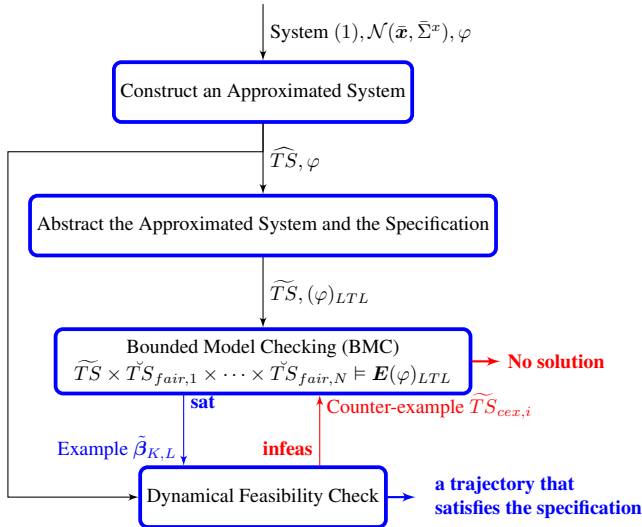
System (1), $\mathcal{N}(\bar{\boldsymbol{x}}, \bar{\Sigma}^x), \varphi$

Construct an Approximated System

$\widehat{TS}, \varphi$

Abstract the Approximated System and the Specification

$\widetilde{TS}, (\varphi)_{LTL}$

Bounded Model Checking (BMC)
$\widetilde{TS} \times \check{TS}_{fair,1} \times \cdots \times \check{TS}_{fair,N} \vDash \boldsymbol{E}(\varphi)_{LTL}$

No solution

sat

Counter-example $\widetilde{TS}_{cex,i}$

Example $\tilde{\boldsymbol{\beta}}_{K,L}$

infeas

Dynamical Feasibility Check

a trajectory that satisfies the specification